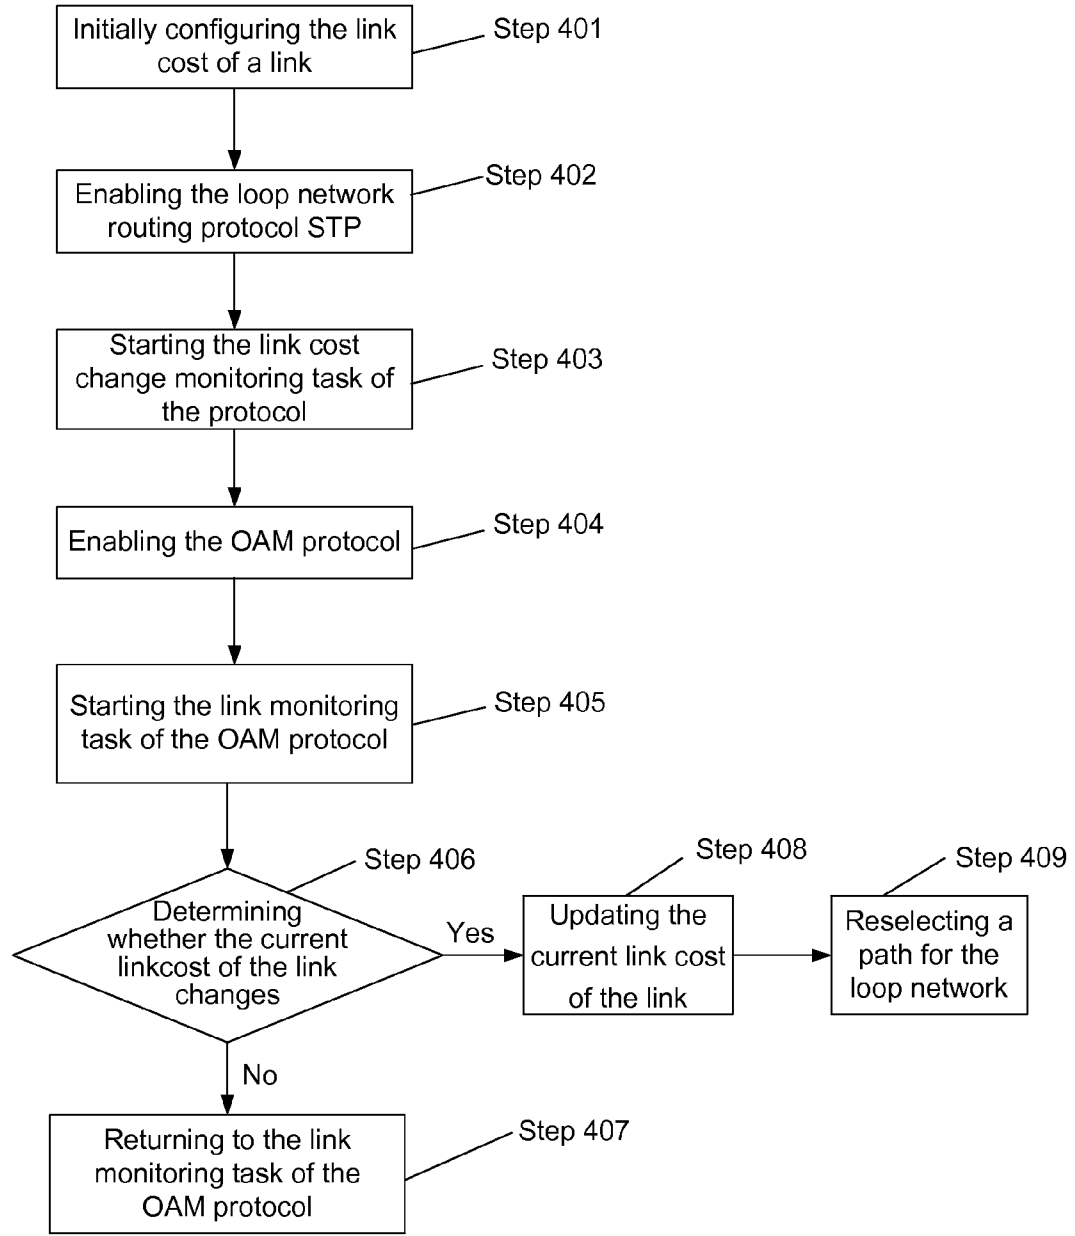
Initially configuring the link cost of a link

Step 401

Enabling the loop network routing protocol STP

Step 402

Starting the link cost change monitoring task of the protocol

Step 403

Enabling the OAM protocol

Step 404

Starting the link monitoring task of the OAM protocol

Step 405

Step 406

Determining whether the current linkcost of the link changes

Yes

Step 408

Updating the current link cost of the link

Step 409

Reselecting a path for the loop network

No

Returning to the link monitoring task of the OAM protocol

Step 407